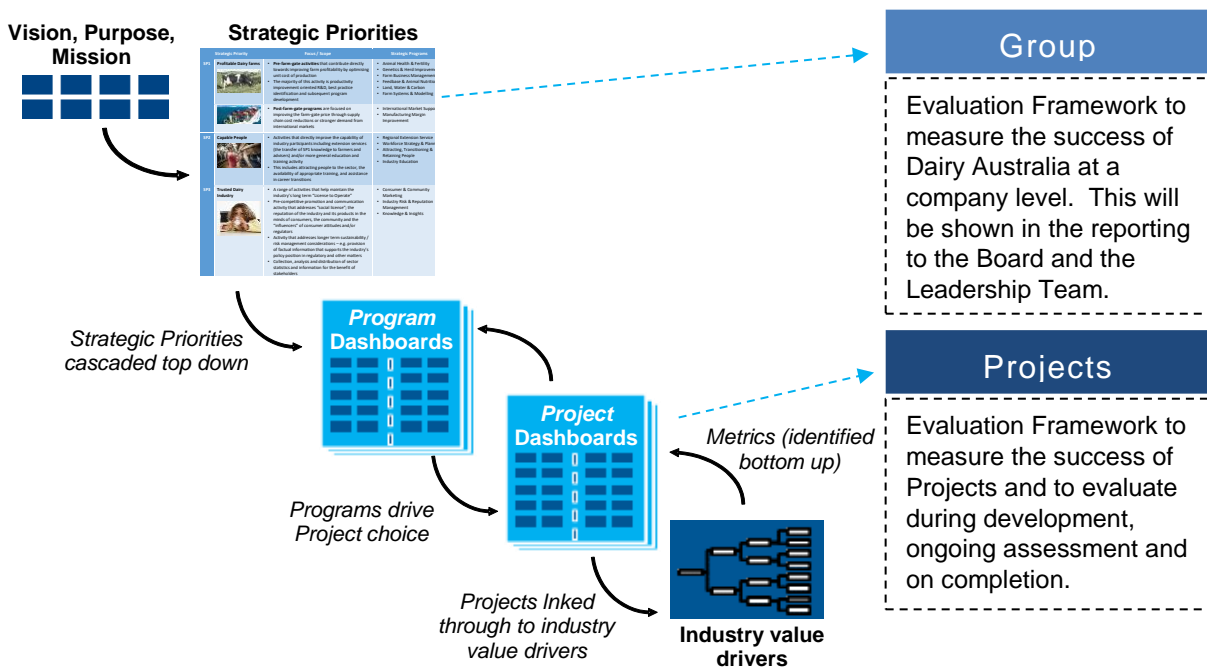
Vision, Purpose, Mission

Strategic Priorities

| Strategic Priority | Focus / Scope | Strategic Programs |
|---|---|---|
| SP1 Profitable Dairy Farms | • Pre-farm-gate activities that contribute directly towards improving farm profitability by optimising unit cost of production • The majority of this activity is productivity improvement oriented R&D, best practice identification and subsequent program development | • Animal Health & Fertility • Genetics & Herd Improvement • Farm Business Management • Feedbase & Animal Nutrition • Land, Water & Carbon • Farm Systems & Modelling |
| | • Post-farm-gate programs are focused on improving the farm-gate price through supply chain cost reductions or stronger demand from international markets | • International Market Support • Manufacturing Margin Improvement |
| SP2 Capable People | • Activities that directly improve the capability of industry participants including extension services (the transfer of SP1 knowledge to farmers and advisers) and/or more general education and training activity • This includes attracting people to the sector, the availability of appropriate training, and assistance in career transitions | • Regional Extension Services • Workforce Strategy & Planning • Attracting, Transitioning & Retaining People • Industry Education |
| SP3 Trusted Dairy Industry | • A range of activities that help maintain the industry's long term "License to Operate" • Pre-competitive promotion and communication activity that addresses "social licence"; the reputation of the industry and its products in the minds of consumers, the community and the "influencers" of consumer attitudes and/or regulators • Activity that addresses longer term sustainability / risk management considerations – e.g. provision of factual information that supports the industry's policy position in regulatory and other matters • Collection, analysis and distribution of sector statistics and information for the benefit of stakeholders | • Consumer & Community Marketing • Industry Risk & Reputation Management • Knowledge & Insights |

Group

Evaluation Framework to measure the success of Dairy Australia at a company level. This will be shown in the reporting to the Board and the Leadership Team.

Strategic Priorities cascaded top down

Program Dashboards

Project Dashboards

Metrics (identified bottom up)

Projects

Evaluation Framework to measure the success of Projects and to evaluate during development, ongoing assessment and on completion.

Programs drive Project choice

Projects lnked through to industry value drivers

Industry value drivers